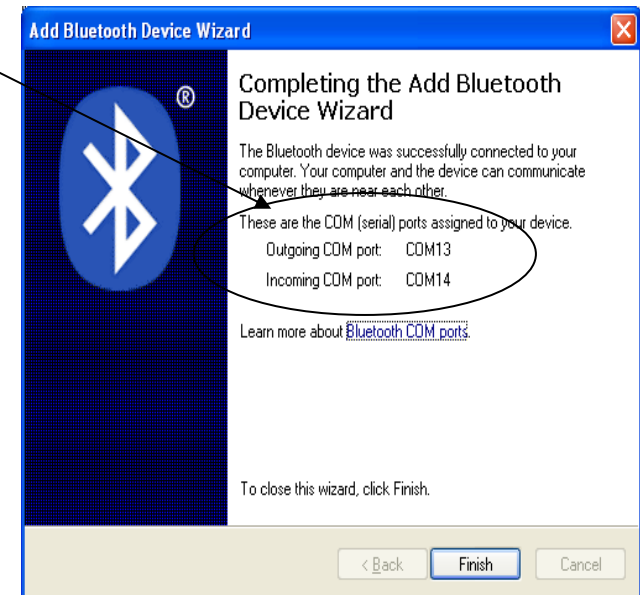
Add Bluetooth Device Wizard

®

Completing the Add Bluetooth Device Wizard

The Bluetooth device was successfully connected to your computer. Your computer and the device can communicate whenever they are near each other.

These are the COM (serial) ports assigned to your device.

Outgoing COM port: COM13

Incoming COM port: COM14

Learn more about Bluetooth COM ports.

To close this wizard, click Finish.

< Back

Finish

Cancel